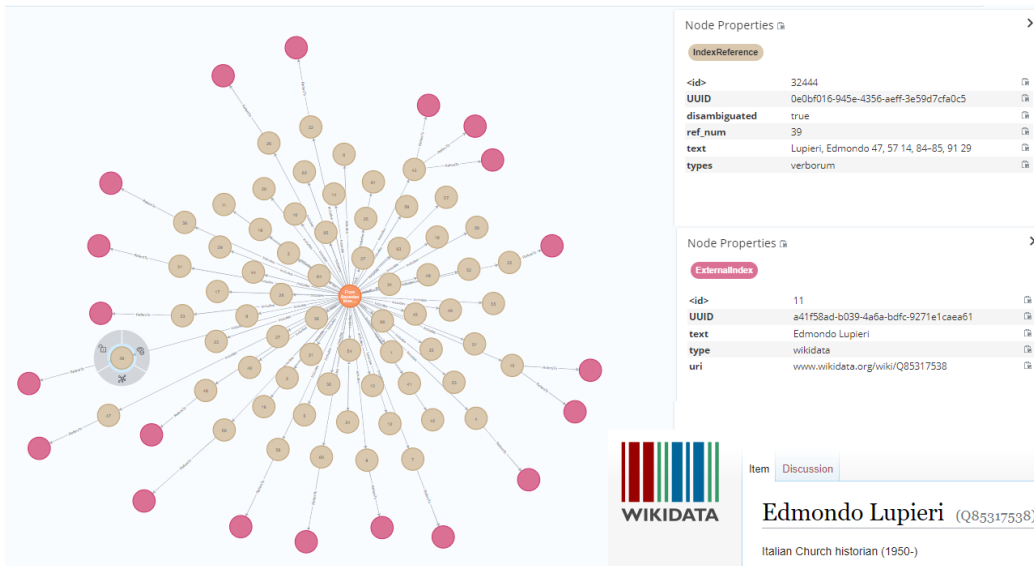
Node Properties

IndexReference

| | |
|---|---|
| <id> | 32444 |
| UUID | 0e0bf016-945e-4356-aeff-3e59d7cfa0c5 |
| disambiguated | true |
| ref_num | 39 |
| text | Lupieri, Edmondo 47, 57 14, 84–85, 91 29 |
| types | verborum |

Node Properties

ExternalIndex

| | |
|---|---|
| <id> | 11 |
| UUID | a41f58ad-b039-4a6a-bdfc-9271e1caea61 |
| text | Edmondo Lupieri |
| type | wikidata |
| uri | www.wikidata.org/wiki/Q85317538 |

WIKIDATA

Item Discussion

Edmondo Lupieri (Q85317538)

Italian Church historian (1950-)